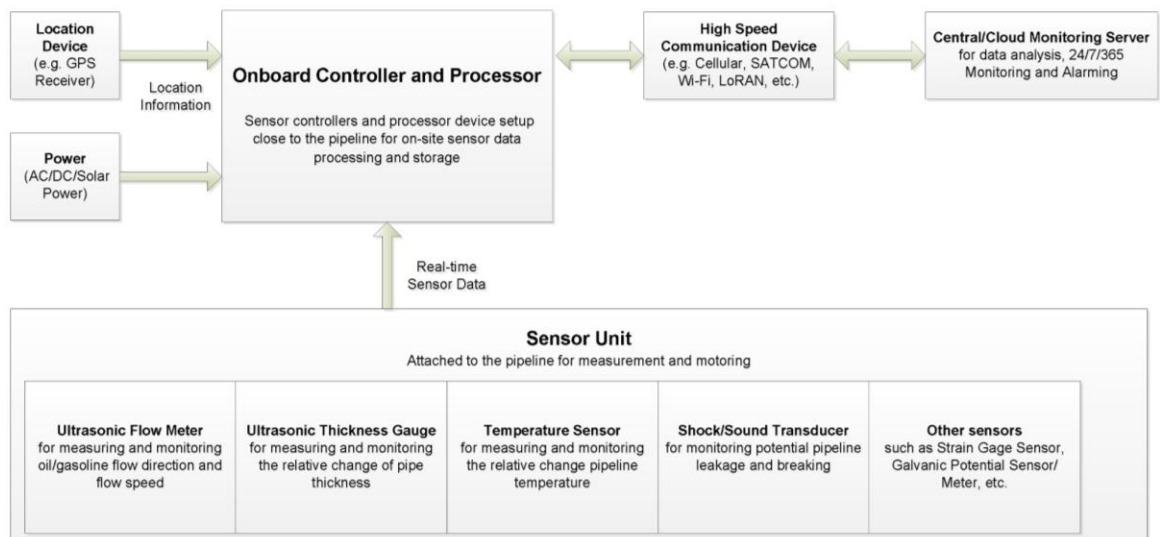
Location Device
(e.g. GPS Receiver)

Location Information

Onboard Controller and Processor

Sensor controllers and processor device setup close to the pipeline for on-site sensor data processing and storage

High Speed Communication Device
(e.g. Cellular, SATCOM, Wi-Fi, LoRAN, etc.)

Central/Cloud Monitoring Server
for data analysis, 24/7/365 Monitoring and Alarming

Power
(AC/DC/Solar Power)

Real-time Sensor Data

Sensor Unit
Attached to the pipeline for measurement and motoring

Ultrasonic Flow Meter
for measuring and monitoring oil/gasoline flow direction and flow speed

Ultrasonic Thickness Gauge
for measuring and monitoring the relative change of pipe thickness

Temperature Sensor
for measuring and monitoring the relative change pipeline temperature

Shock/Sound Transducer
for monitoring potential pipeline leakage and breaking

Other sensors
such as Strain Gage Sensor, Galvanic Potential Sensor/ Meter, etc.